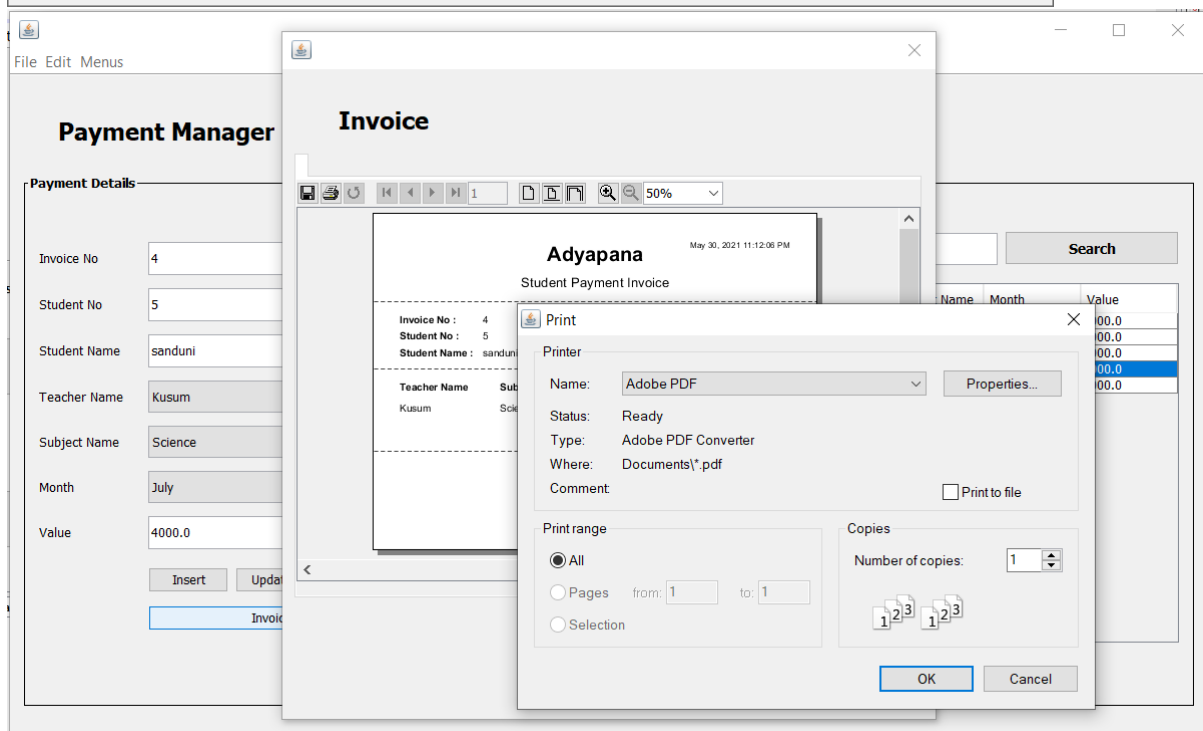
File Edit Menus

Payment Manager

Payment Details

Invoice No 4

Student No 5

Student Name sanduni

Teacher Name Kusum

Subject Name Science

Month July

Value 4000.0

Insert Updat

Invoi

Search

Name Month Value
000.0
000.0
000.0
000.0
000.0

Invoice

1 50%

Adyapana
May 30, 2021 11:12:06 PM
Student Payment Invoice

Invoice No : 4
Student No : 5
Student Name : sanduni

Teacher Name Sub
Kusum Scie

Print

Printer
Name: Adobe PDF Properties...
Status: Ready
Type: Adobe PDF Converter
Where: Documents\*.pdf
Comment:
Print to file

Print range
All
Pages from: 1 to: 1
Selection

Copies
Number of copies: 1

OK Cancel